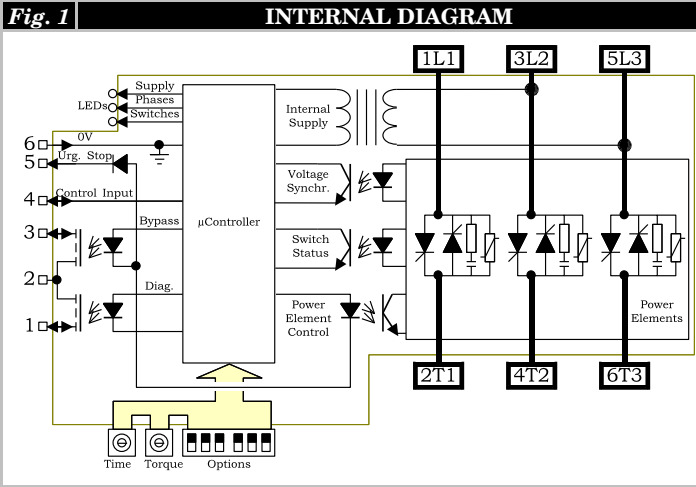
Fig. 1

INTERNAL DIAGRAM

1L1
3L2
5L3

Supply
Phases
Switches
LEDs

Internal Supply

6
0V
5
Urg. Stop
4
Control Input
3
2
1

Bypass
Diag.

μController

Voltage Synchr.

Switch Status

Power Element Control

Power Elements

2T1
4T2
6T3

Time
Torque
Options